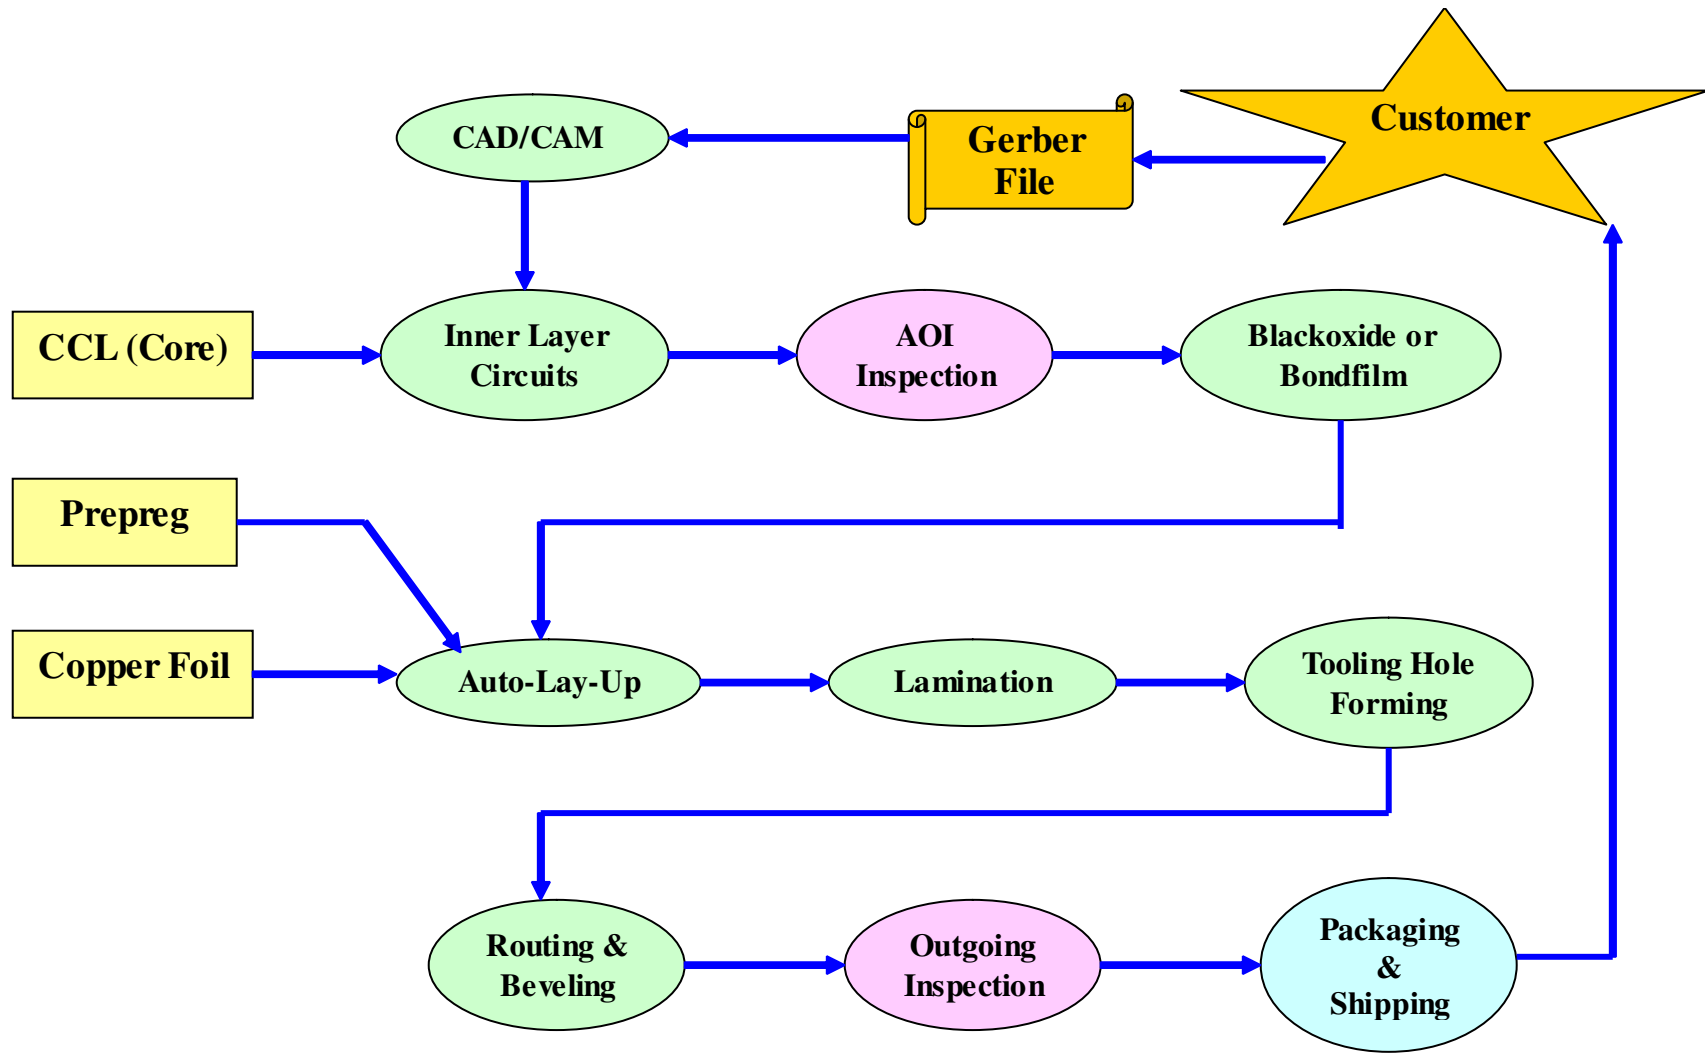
CAD/CAM

Gerber File

Customer

CCL (Core)

Inner Layer Circuits

AOI Inspection

Blackoxide or Bondfilm

Prepreg

Copper Foil

Auto-Lay-Up

Lamination

Tooling Hole Forming

Routing & Beveling

Outgoing Inspection

Packaging & Shipping